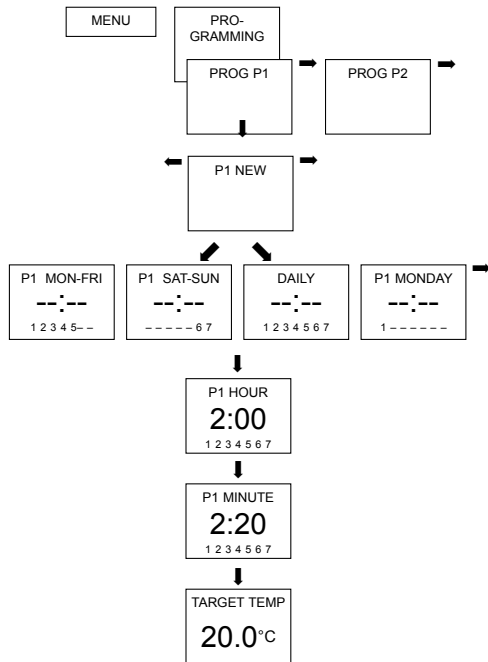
MENU

PRO-
GRAMMING

PROG P1

PROG P2

P1 NEW

P1 MON-FRI
--:--
1 2 3 4 5 – –

P1 SAT-SUN
--:--
– – – – – 6 7

DAILY
--:--
1 2 3 4 5 6 7

P1 MONDAY
--:--
1 – – – – – –

P1 HOUR
2:00
1 2 3 4 5 6 7

P1 MINUTE
2:20
1 2 3 4 5 6 7

TARGET TEMP
20.0°C